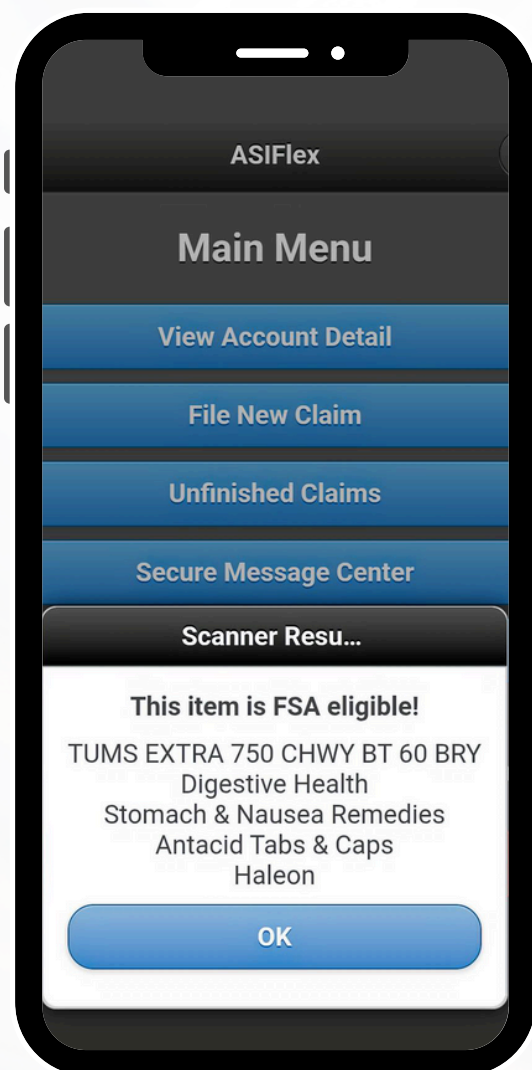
ASIFlex

Main Menu

View Account Detail

File New Claim

Unfinished Claims

Secure Message Center

Scanner Resu...

This item is FSA eligible!

TUMS EXTRA 750 CHWY BT 60 BRY
Digestive Health
Stomach & Nausea Remedies
Antacid Tabs & Caps
Haleon

OK